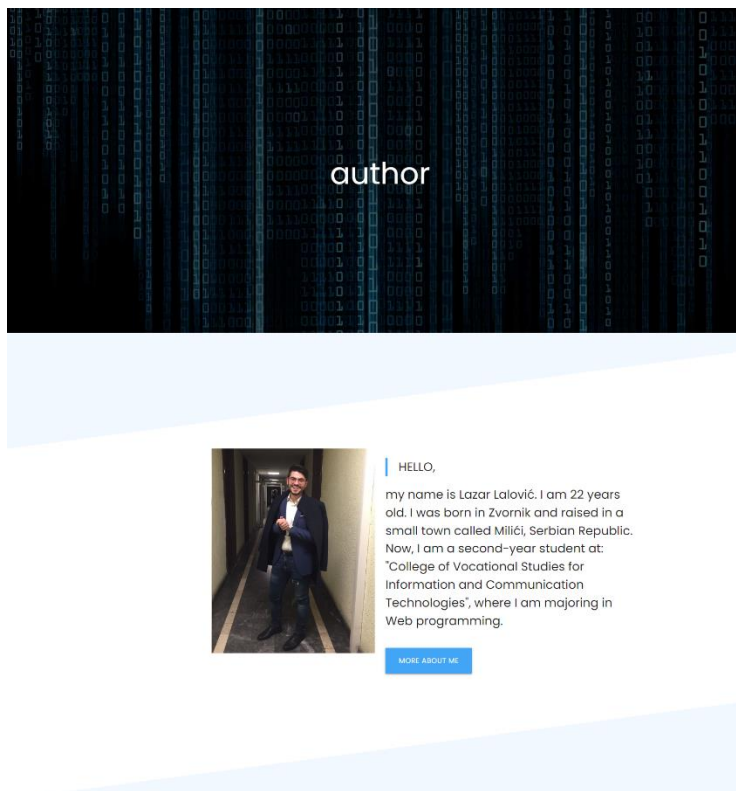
author

HELLO,

my name is Lazar Lalović. I am 22 years old. I was born in Zvornik and raised in a small town called Milići, Serbian Republic. Now, I am a second-year student at: "College of Vocational Studies for Information and Communication Technologies", where I am majoring in Web programming.

MORE ABOUT ME